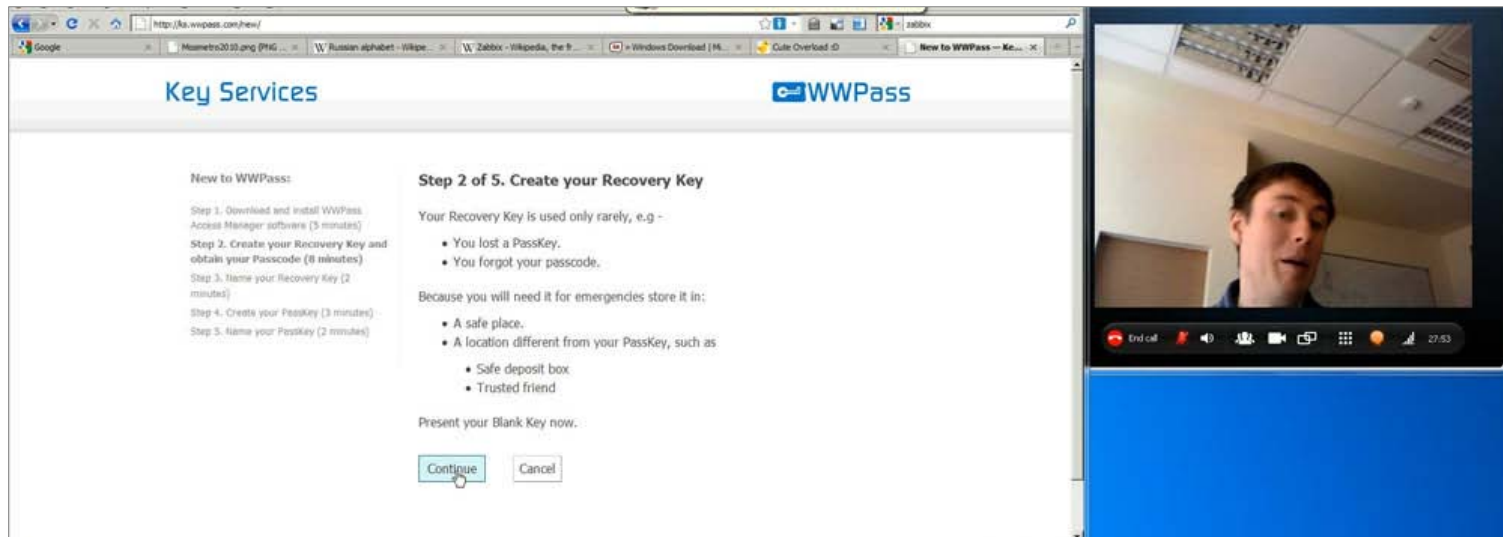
http://ks.wwpass.com/new/

zabbix

Google | Mosmetro2010.png (PNG ... | Russian alphabet - Wikipe... | Zabbix - Wikipedia, the fr... | » Windows Download (Mi... | Cute Overload :D | New to WWPass — Ke...

Key Services

WWPass

New to WWPass:

Step 1. Download and install WWPass Access Manager software (5 minutes)
Step 2. Create your Recovery Key and obtain your Passcode (8 minutes)
Step 3. Name your Recovery Key (2 minutes)
Step 4. Create your PassKey (3 minutes)
Step 5. Name your PassKey (2 minutes)

Step 2 of 5. Create your Recovery Key

Your Recovery Key is used only rarely, e.g -

• You lost a PassKey.
• You forgot your passcode.

Because you will need it for emergencies store it in:

• A safe place.
• A location different from your PassKey, such as
• Safe deposit box
• Trusted friend

Present your Blank Key now.

Continue

Cancel

End call

27:53